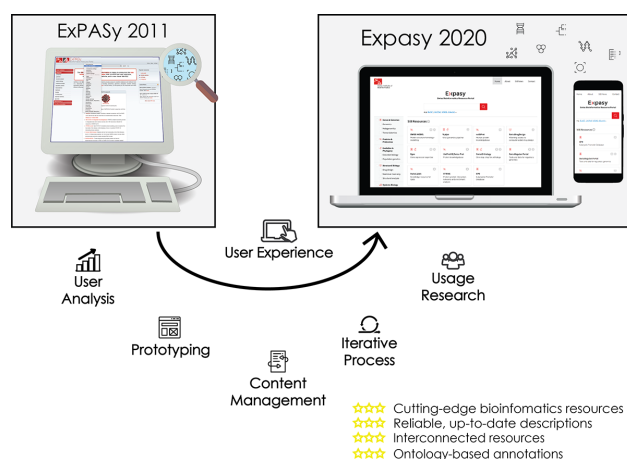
ExPASy 2011

Expasy 2020

Expasy

Expasy

User Experience

User Analysis

Usage Research

Prototyping

Iterative Process

Content Management

Cutting-edge bioinfomatics resources
Reliable, up-to-date descriptions
Interconnected resources
Ontology-based annotations